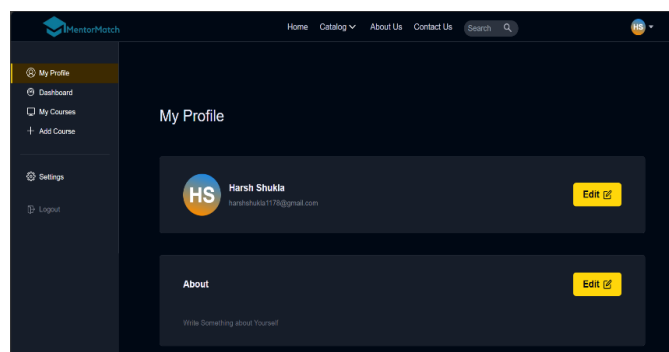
MentorMatch

Home Catalog About Us Contact Us Search

HS

My Profile
Dashboard
My Courses
Add Course

Settings

Logout

My Profile

HS
Harsh Shukla
harshshukla1178@gmail.com
Edit

About
Edit

Write Something about Yourself